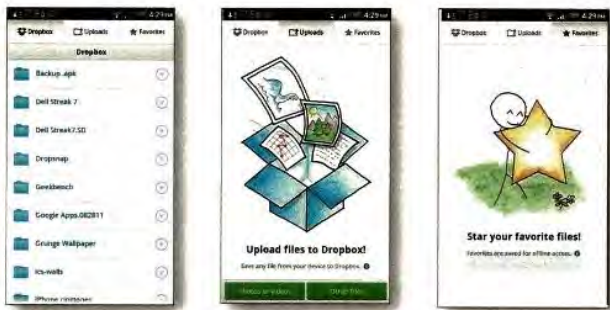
4:29
Dropbox
Uploads
Favorites
Dropbox
Backup .apk
Dell Streak 7
Dell Streak7.SD
Dropsnap
Geekbench
Google Apps.082811
Grunge Wallpaper
ics-walls
iPhone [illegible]

4:29
Dropbox
Uploads
Favorites
Upload files to Dropbox!
Save any file from your device to Dropbox.
Photos or Videos
Other files

4:29
Dropbox
Uploads
Favorites
Star your favorite files!
Favorites are saved for offline access.